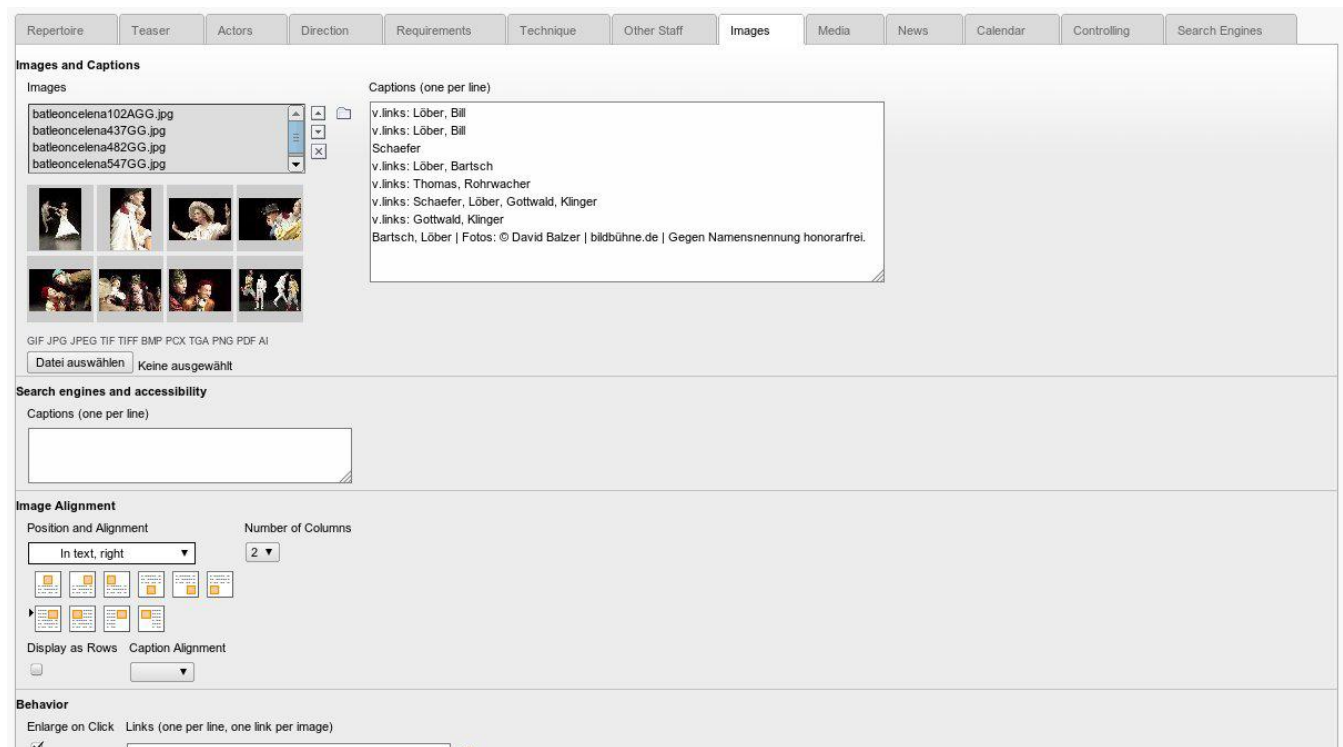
Repertoire | Teaser | Actors | Direction | Requirements | Technique | Other Staff | Images | Media | News | Calendar | Controlling | Search Engines

Images and Captions

Images

batleoncelena102AGG.jpg
batleoncelena437GG.jpg
batleoncelena482GG.jpg
batleoncelena547GG.jpg

Captions (one per line)

v.links: Löber, Bill
v.links: Löber, Bill
Schaefer
v.links: Löber, Bartsch
v.links: Thomas, Rohrwacher
v.links: Schaefer, Löber, Gottwald, Klinger
v.links: Gottwald, Klinger
Bartsch, Löber | Fotos: © David Balzer | bildbühne.de | Gegen Namensnennung honorarfrei.

GIF JPG JPEG TIF TIFF BMP PCX TGA PNG PDF AI

Datei auswählen Keine ausgewählt

Search engines and accessibility

Captions (one per line)

Image Alignment

Position and Alignment

In text, right

Number of Columns

2

Display as Rows Caption Alignment

Behavior

Enlarge on Click Links (one per line, one link per image)